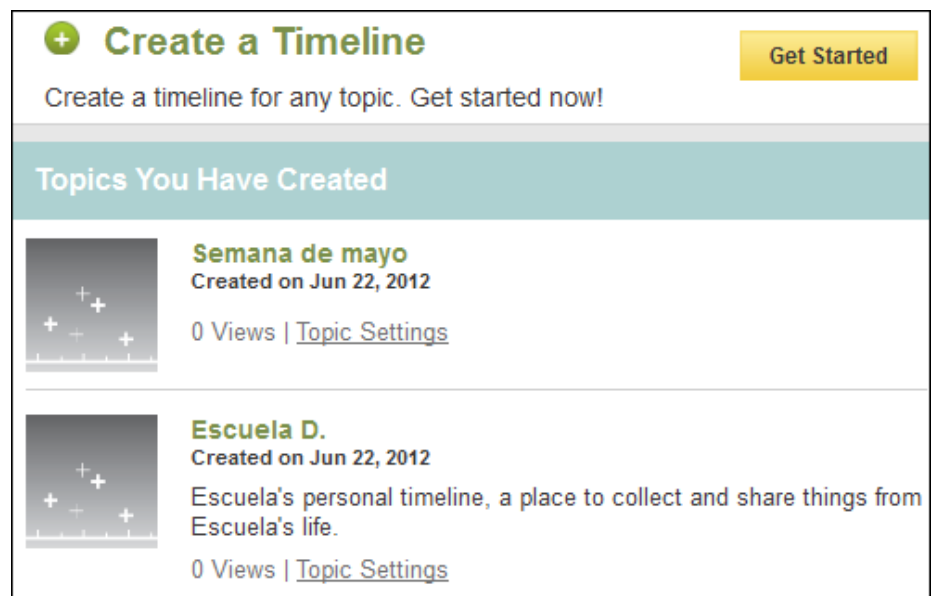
Create a Timeline

Get Started

Create a timeline for any topic. Get started now!

Topics You Have Created

Semana de mayo
Created on Jun 22, 2012

0 Views | Topic Settings

Escuela D.
Created on Jun 22, 2012

Escuela's personal timeline, a place to collect and share things from Escuela's life.

0 Views | Topic Settings